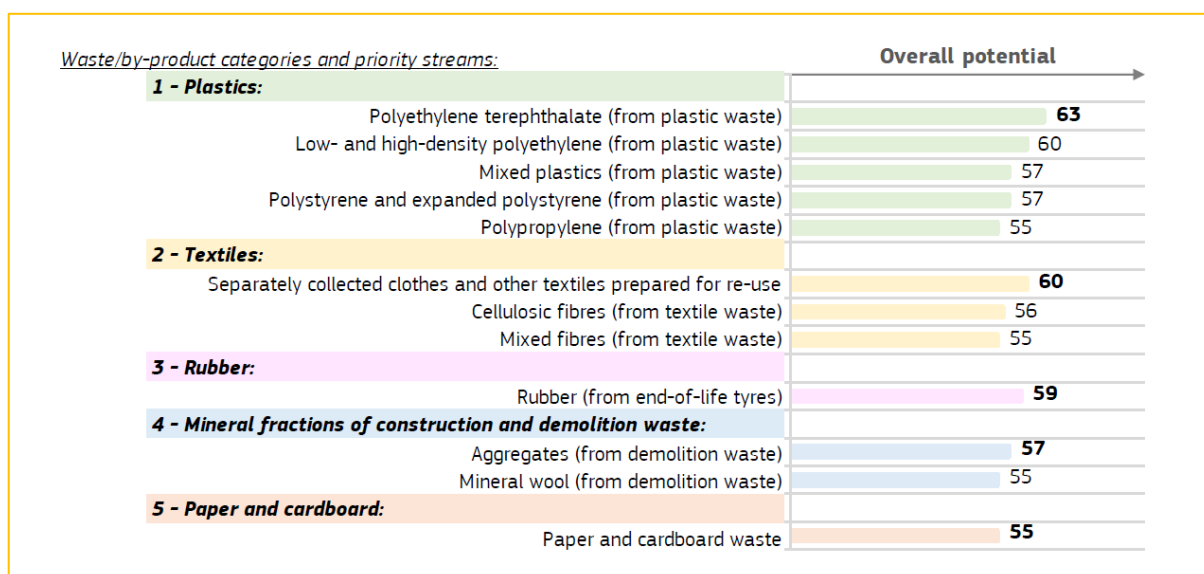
Waste/by-product categories and priority streams:

Overall potential

| | |
|---|---|
| **1 - Plastics:** | |
| Polyethylene terephthalate (from plastic waste) | **63** |
| Low- and high-density polyethylene (from plastic waste) | 60 |
| Mixed plastics (from plastic waste) | 57 |
| Polystyrene and expanded polystyrene (from plastic waste) | 57 |
| Polypropylene (from plastic waste) | 55 |
| **2 - Textiles:** | |
| Separately collected clothes and other textiles prepared for re-use | **60** |
| Cellulosic fibres (from textile waste) | 56 |
| Mixed fibres (from textile waste) | 55 |
| **3 - Rubber:** | |
| Rubber (from end-of-life tyres) | **59** |
| **4 - Mineral fractions of construction and demolition waste:** | |
| Aggregates (from demolition waste) | **57** |
| Mineral wool (from demolition waste) | 55 |
| **5 - Paper and cardboard:** | |
| Paper and cardboard waste | **55** |